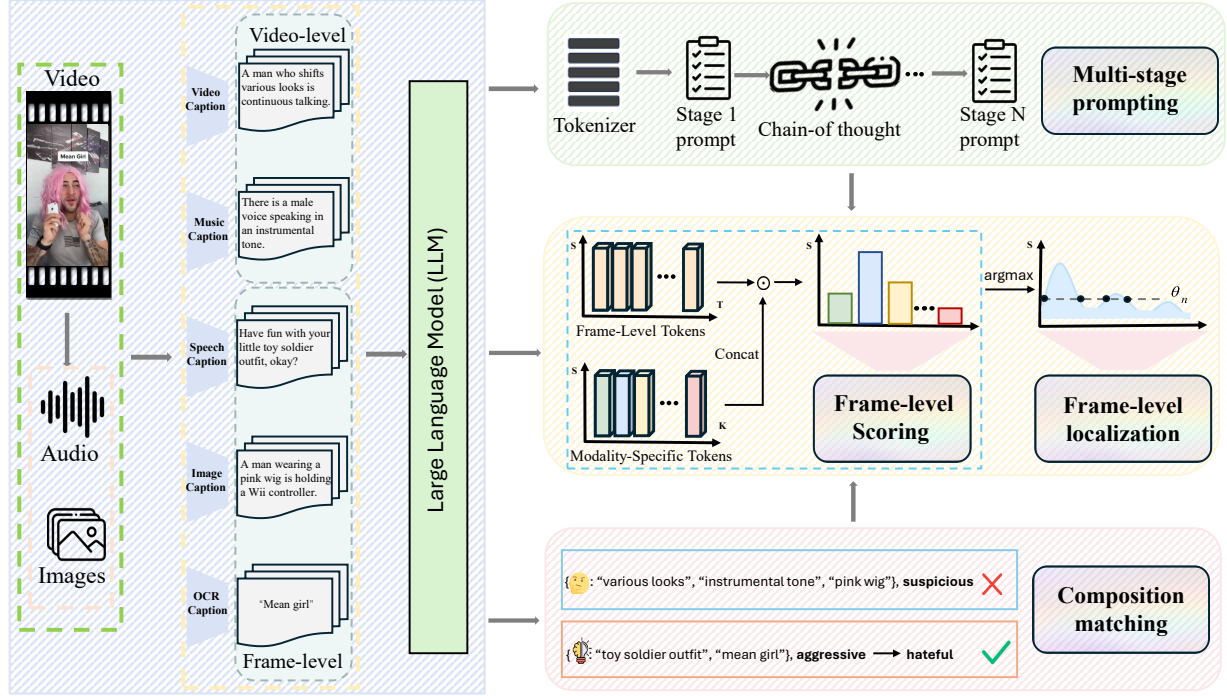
Video

Mean Girl

Audio

Images

Video-level

Video Caption

A man who shifts various looks is continuous talking.

Music Caption

There is a male voice speaking in an instrumental tone.

Speech Caption

Have fun with your little toy soldier outfit, okay?

Image Caption

A man wearing a pink wig is holding a Wii controller.

OCR Caption

"Mean girl"

Frame-level

Large Language Model (LLM)

Tokenizer

Stage 1 prompt

Chain-of thought

Stage N prompt

Multi-stage prompting

S

T

Frame-Level Tokens

$\odot$

Concat

S

K

Modality-Specific Tokens

S

argmax

$\theta_n$

S

Frame-level Scoring

Frame-level localization

{ : "various looks", "instrumental tone", "pink wig"}, suspicious

{ : "toy soldier outfit", "mean girl"}, aggressive → hateful

Composition matching